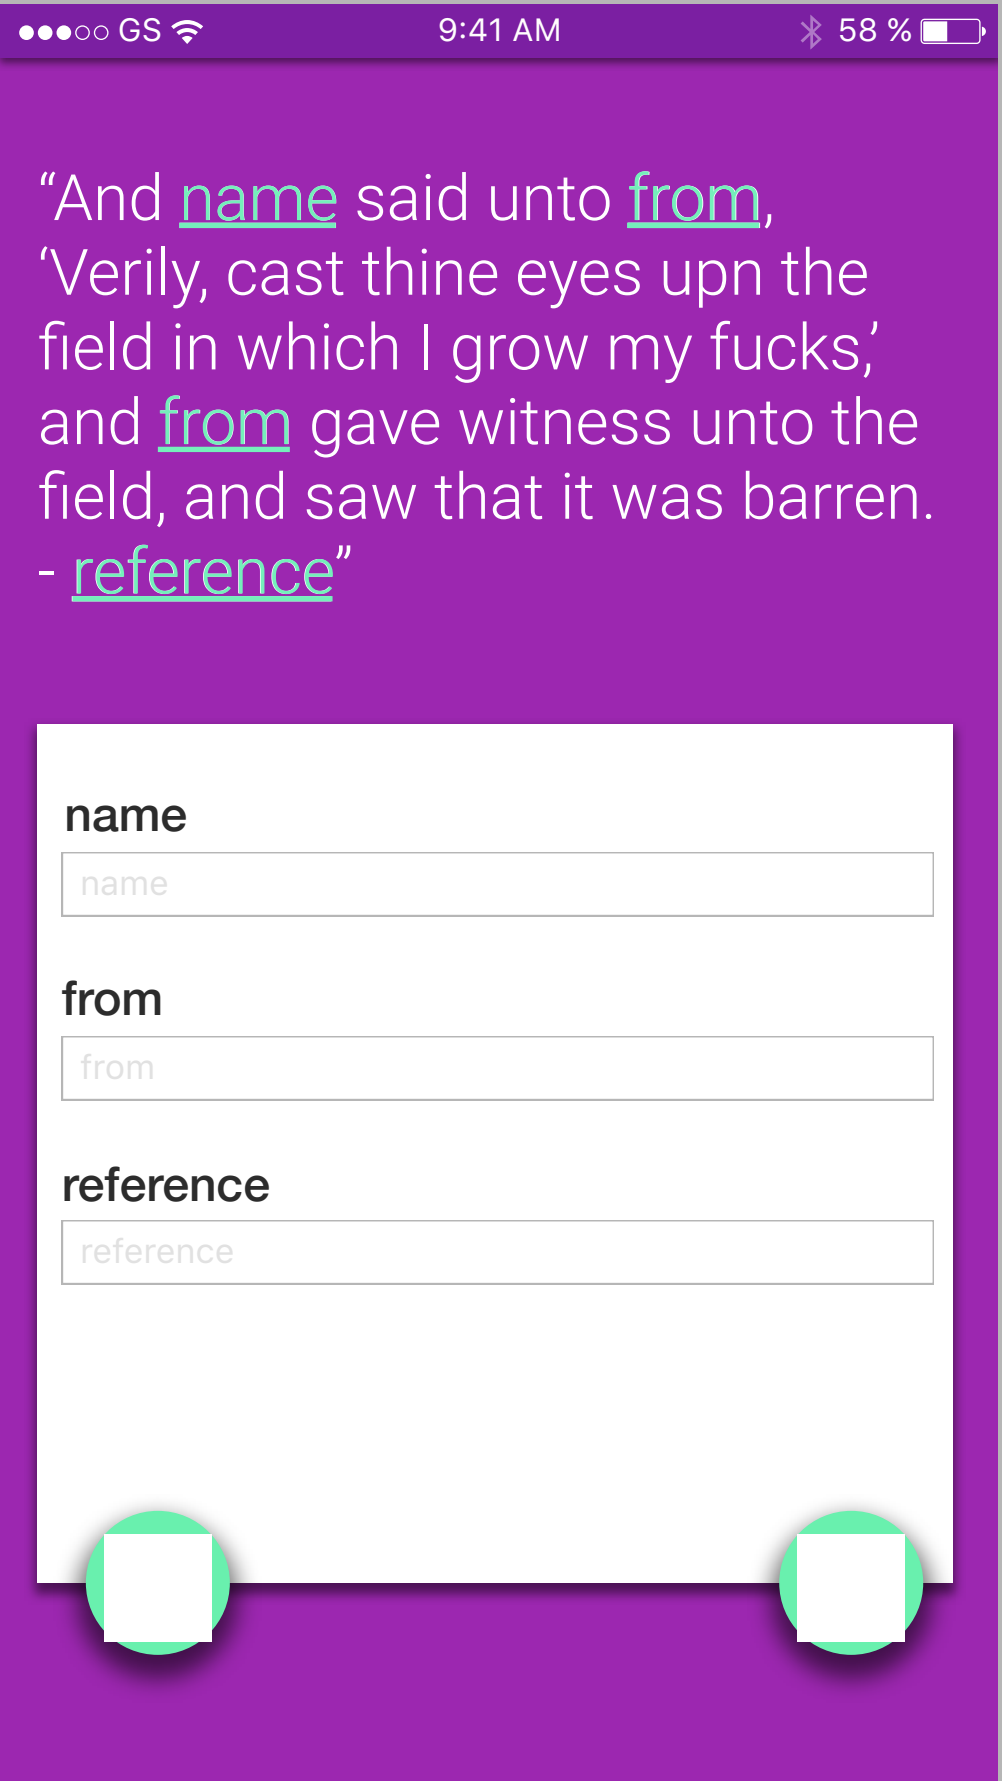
●●●○○ GS 9:41 AM 58 %

“And name said unto from, ‘Verily, cast thine eyes upn the field in which I grow my fucks,’ and from gave witness unto the field, and saw that it was barren. - reference”

name

name

from

from

reference

reference